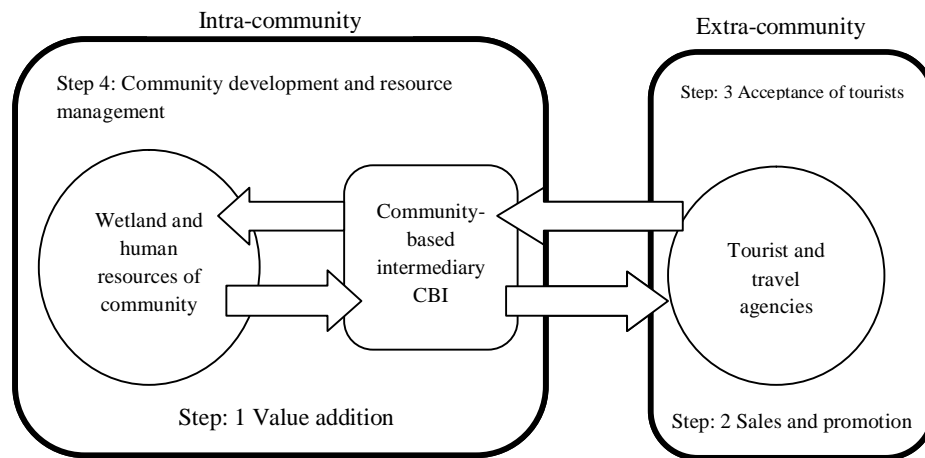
Intra-community

Extra-community

Step 4: Community development and resource management

Step: 3 Acceptance of tourists

Wetland and human resources of community

Community-based intermediary CBI

Tourist and travel agencies

Step: 1 Value addition

Step: 2 Sales and promotion